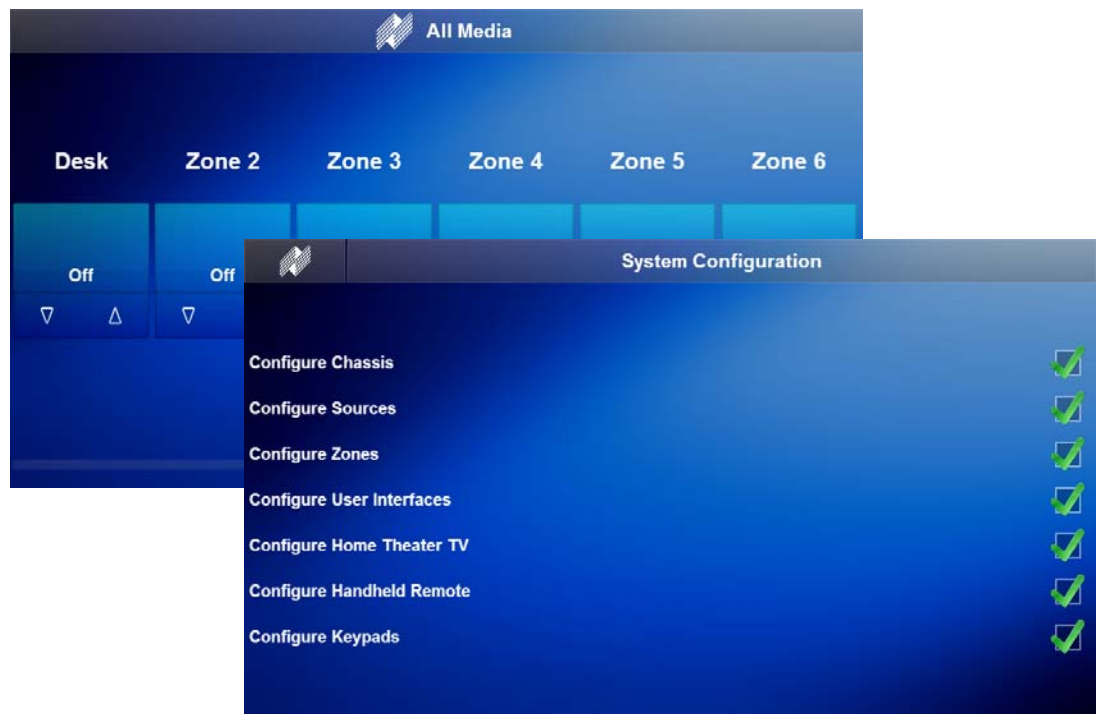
All Media

Desk
Zone 2
Zone 3
Zone 4
Zone 5
Zone 6

Off
▽ △
Off
▽

System Configuration

Configure Chassis
Configure Sources
Configure Zones
Configure User Interfaces
Configure Home Theater TV
Configure Handheld Remote
Configure Keypads